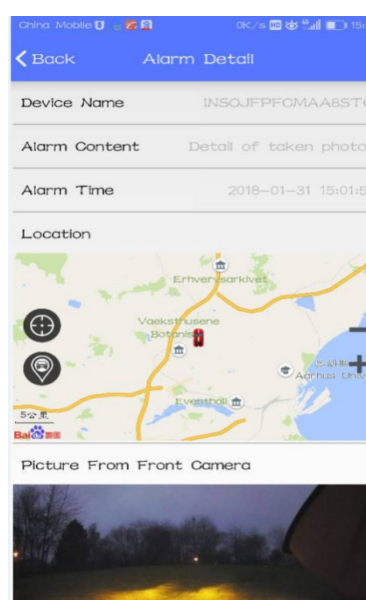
China Mobile 0K/s 15

Back Alarm Detail

Device Name INSOJFPFCMAA8ST

Alarm Content Detail of taken photo

Alarm Time 2018-01-31 15:01:5

Location

Erhvervsparkivet

Vaekstnusene Botanisk

Aarhus Univ

Eventhall

5公里

Bai 地图

Picture From Front Camera